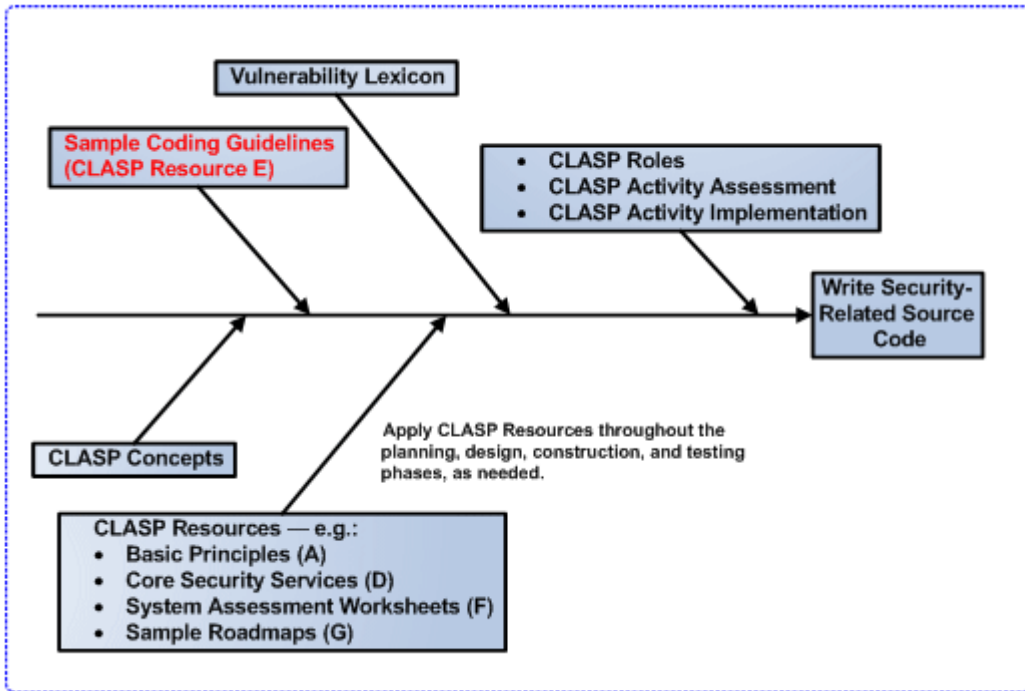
Vulnerability Lexicon

Sample Coding Guidelines (CLASP Resource E)

- CLASP Roles
- CLASP Activity Assessment
- CLASP Activity Implementation

Write Security-Related Source Code

Apply CLASP Resources throughout the planning, design, construction, and testing phases, as needed.

CLASP Concepts

CLASP Resources — e.g.:
- Basic Principles (A)
- Core Security Services (D)
- System Assessment Worksheets (F)
- Sample Roadmaps (G)